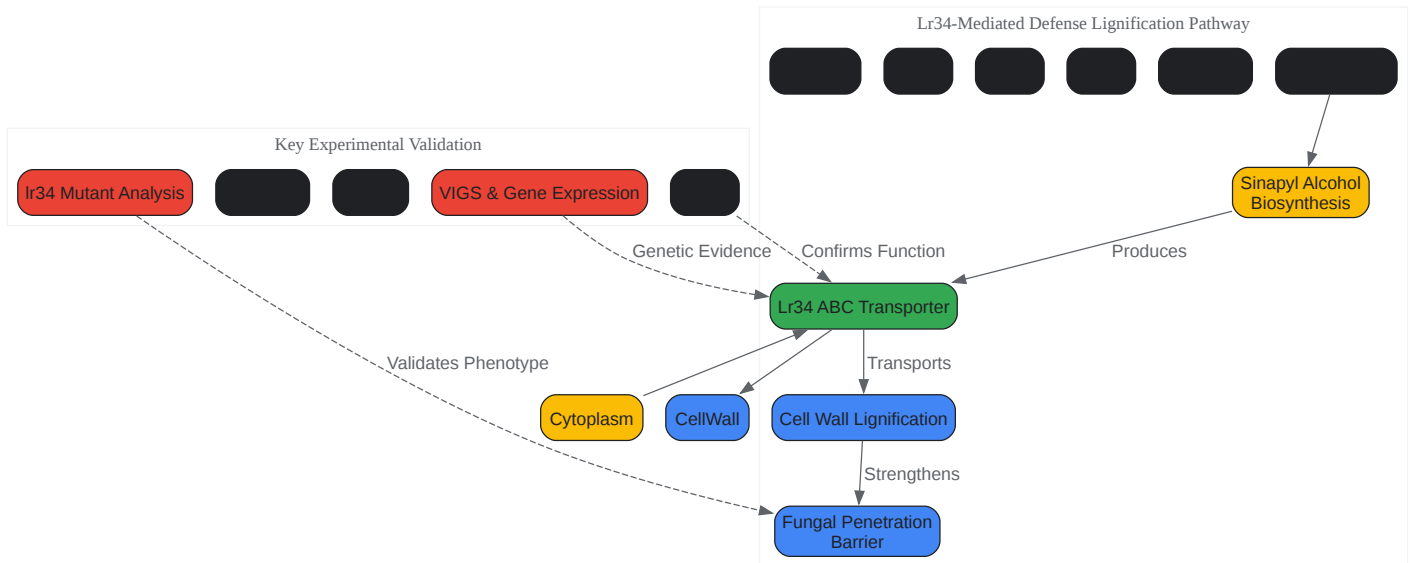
Lr34-Mediated Defense Lignification Pathway

Key Experimental Validation

lr34 Mutant Analysis

VIGS & Gene Expression

Sinapyl Alcohol Biosynthesis

Genetic Evidence

Confirms Function

Produces

Lr34 ABC Transporter

Validates Phenotype

Transports

Cytoplasm

CellWall

Cell Wall Lignification

Strengthens

Fungal Penetration Barrier